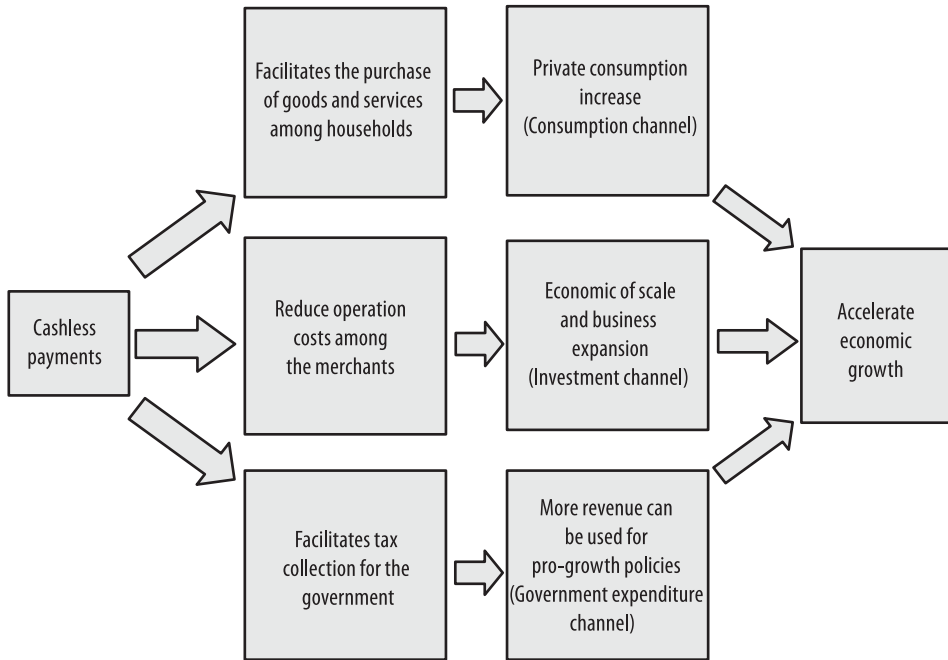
Cashless payments

Facilitates the purchase of goods and services among households

Private consumption increase (Consumption channel)

Reduce operation costs among the merchants

Economic of scale and business expansion (Investment channel)

Facilitates tax collection for the government

More revenue can be used for pro-growth policies (Government expenditure channel)

Accelerate economic growth